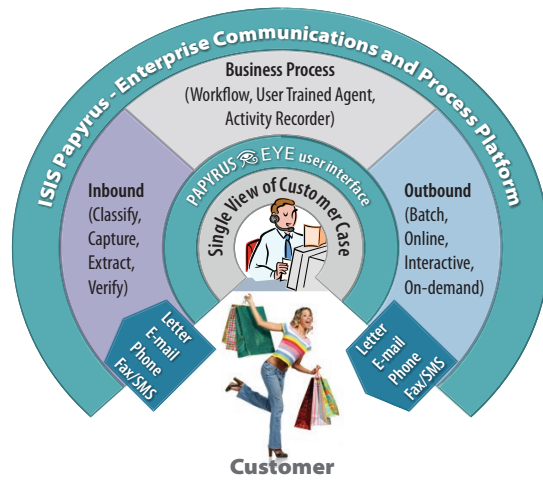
ISIS Papyrus - Enterprise Communications and Process Platform

Business Process
(Workflow, User Trained Agent, Activity Recorder)

PAPYRUS EYE user interface

Single View of Customer Case

Inbound
(Classify, Capture, Extract, Verify)

Outbound
(Batch, Online, Interactive, On-demand)

Letter
E-mail
Phone
Fax/SMS

Letter
E-mail
Phone
Fax/SMS

Customer